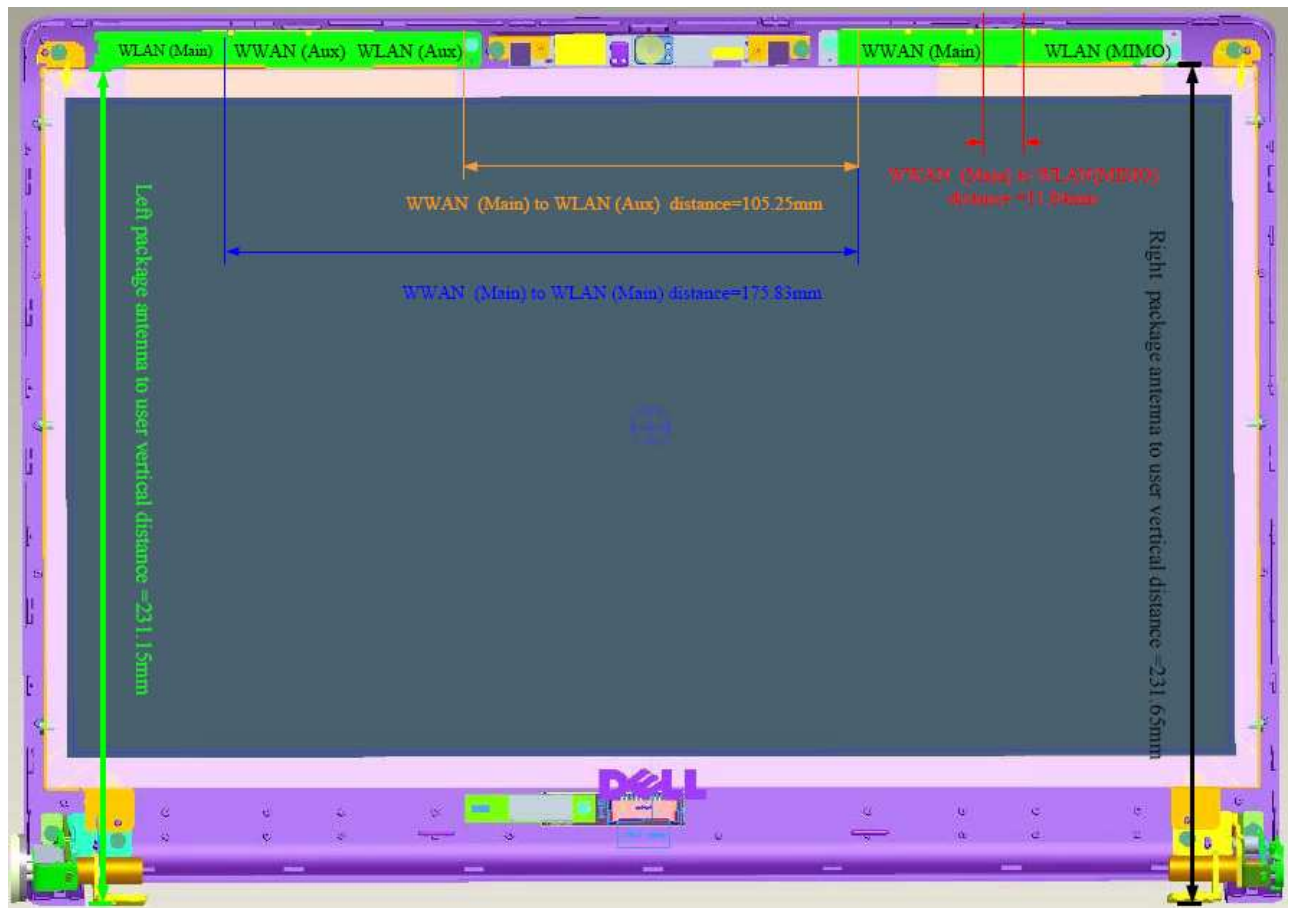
WLAN (Main) WWAN (Aux) WLAN (Aux) WWAN (Main) WLAN (MIMO)

WWAN (Main) to WLAN (Aux) distance=105.25mm

WWAN (Main) to WLAN(MIMO) distance =11.80mm

WWAN (Main) to WLAN (Main) distance=175.83mm

Left package antenna to user vertical distance =231.15mm

Right package antenna to user vertical distance =231.65mm

DELL